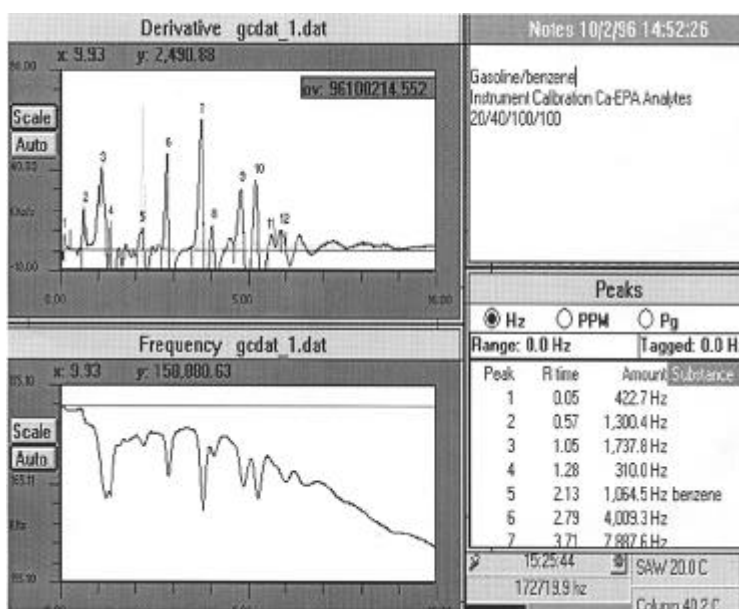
Derivative gcdat_1.dat

x: 9.93 y: 2,490.88

ov: 96100214.552

Scale
Auto

1 2 3 4 5 6 7 8 9 10 11 12

-10.00

0.00 5.00 10.00

Notes 10/2/96 14:52:26

Gasoline/benzene
Instrument Calibration Ca-EPA Analytes
20/40/100/100

Frequency gcdat_1.dat

x: 9.93 y: 158,880.63

Scale
Auto

Peaks

Hz PPM Pg

Range: 0.0 Hz Tagged: 0.0 H

| Peak | R time | Amount | Substance |
|---|---|---|---|
| 1 | 0.05 | 422.7 Hz | |
| 2 | 0.57 | 1,300.4 Hz | |
| 3 | 1.05 | 1,737.8 Hz | |
| 4 | 1.28 | 310.0 Hz | |
| 5 | 2.13 | 1,064.5 Hz | benzene |
| 6 | 2.79 | 4,009.3 Hz | |
| 7 | 3.71 | 7,887.6 Hz | |

15:25:44
172/19.9 hz
SAW 20.0 C
Column 40.2 C